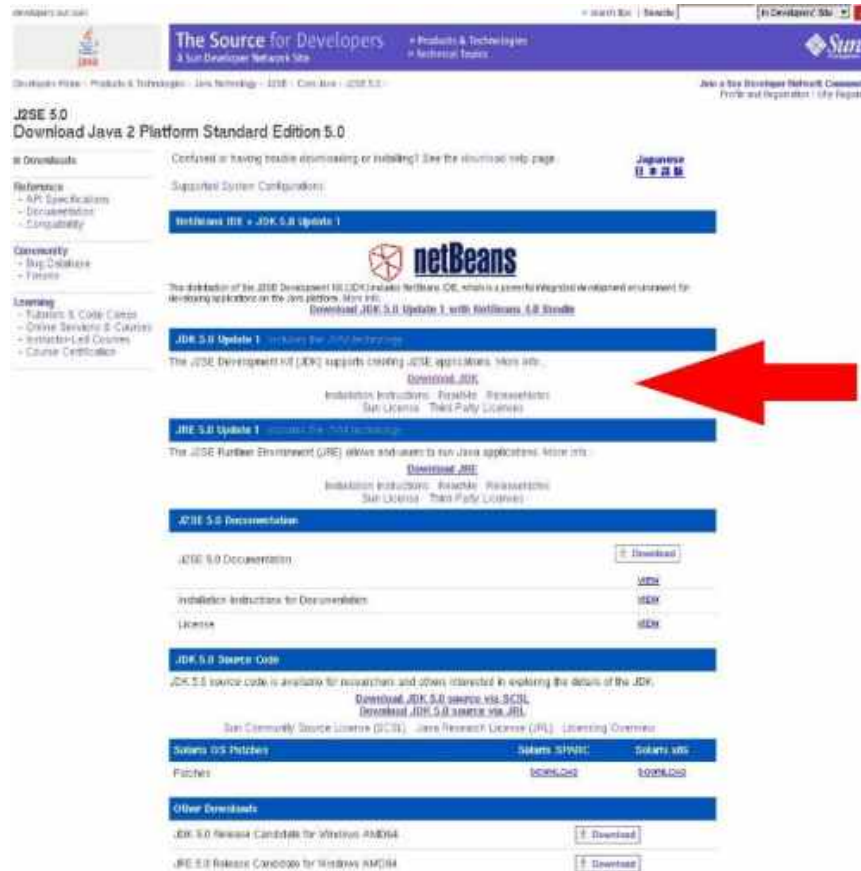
developers.sun.com

» search tips | Search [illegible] in Developers' Site

Java

The Source for Developers
A Sun Developer Network Site

» Products & Technologies
» Technical Topics

Sun

Developers Home > Products & Technologies > Java Technology > J2SE > Core Java > J2SE 5.0 >

Join a Sun Developer Network Community
Profile and Registration | Why Register?

J2SE 5.0
Download Java 2 Platform Standard Edition 5.0

» Downloads

Reference
- API Specifications
- Documentation
- Compatibility

Community
- Bug Database
- Forums

Learning
- Tutorials & Code Camps
- Online Sessions & Courses
- Instructor-Led Courses
- Course Certification

Confused or having trouble downloading or installing? See the download help page.

Japanese
日本語版

Supported System Configurations

NetBeans IDE + JDK 5.0 Update 1

netBeans

This distribution of the J2SE Development Kit (JDK) includes NetBeans IDE, which is a powerful integrated development environment for developing applications on the Java platform. More info...

Download JDK 5.0 Update 1 with NetBeans 4.0 Bundle

JDK 5.0 Update 1 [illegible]

The J2SE Development Kit (JDK) supports creating J2SE applications. More info...

Download JDK

Installation Instructions ReadMe ReleaseNotes
Sun License Third Party Licenses

JRE 5.0 Update 1 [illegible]

The J2SE Runtime Environment (JRE) allows end-users to run Java applications. More info...

Download JRE

Installation Instructions ReadMe ReleaseNotes
Sun License Third Party Licenses

J2SE 5.0 Documentation

J2SE 5.0 Documentation

Download

VIEW

Installation Instructions for Documentation VIEW

License VIEW

JDK 5.0 Source Code

JDK 5.0 source code is available for researchers and others interested in exploring the details of the JDK.

Download JDK 5.0 source via SCSL
Download JDK 5.0 source via JRL

Sun Community Source License (SCSL) Java Research License (JRL) Licensing Overview

| Solaris OS Patches | Solaris SPARC | Solaris x86 |
|---|---|---|
| Patches | DOWNLOAD | DOWNLOAD |

Other Downloads

JDK 5.0 Release Candidate for Windows AMD64 Download

JRE 5.0 Release Candidate for Windows AMD64 Download